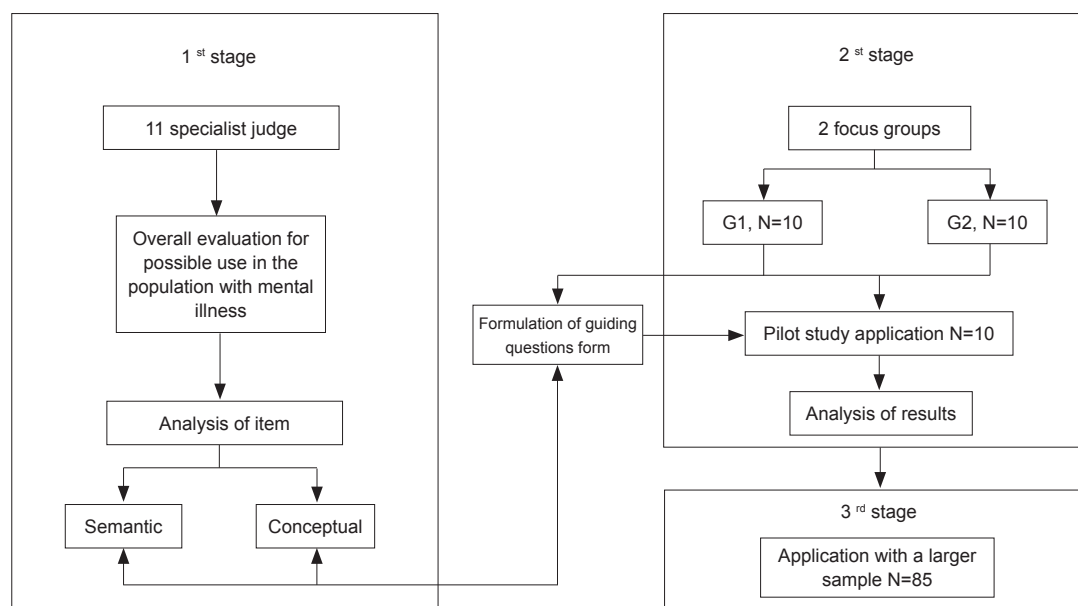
1 st stage

11 specialist judge

Overall evaluation for possible use in the population with mental illness

Analysis of item

Semantic

Conceptual

Formulation of guiding questions form

2 st stage

2 focus groups

G1, N=10

G2, N=10

Pilot study application N=10

Analysis of results

3 rd stage

Application with a larger sample N=85